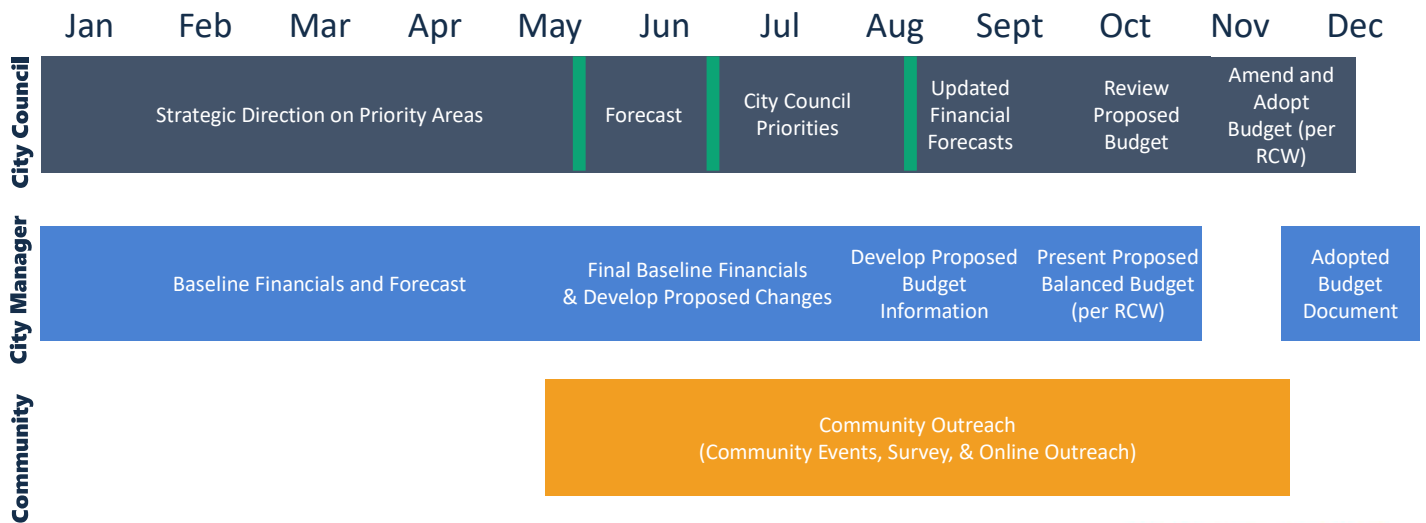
Jan Feb Mar Apr May Jun Jul Aug Sept Oct Nov Dec

City Council

Strategic Direction on Priority Areas

Forecast

City Council Priorities

Updated Financial Forecasts

Review Proposed Budget

Amend and Adopt Budget (per RCW)

City Manager

Baseline Financials and Forecast

Final Baseline Financials & Develop Proposed Changes

Develop Proposed Budget Information

Present Proposed Balanced Budget (per RCW)

Adopted Budget Document

Community

Community Outreach
(Community Events, Survey, & Online Outreach)